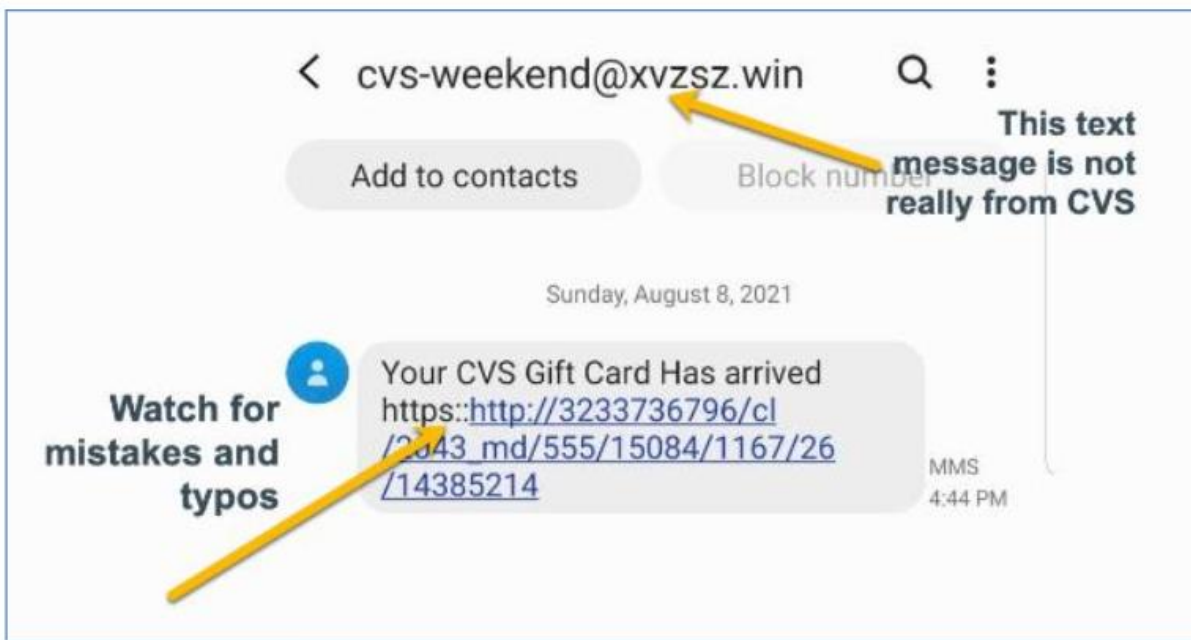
cvs-weekend@xvzsz.win

This text message is not really from CVS

Add to contacts

Block number

Sunday, August 8, 2021

Your CVS Gift Card Has arrived https::http://3233736796/cl/2043_md/555/15084/1167/26/14385214

MMS
4:44 PM

Watch for mistakes and typos